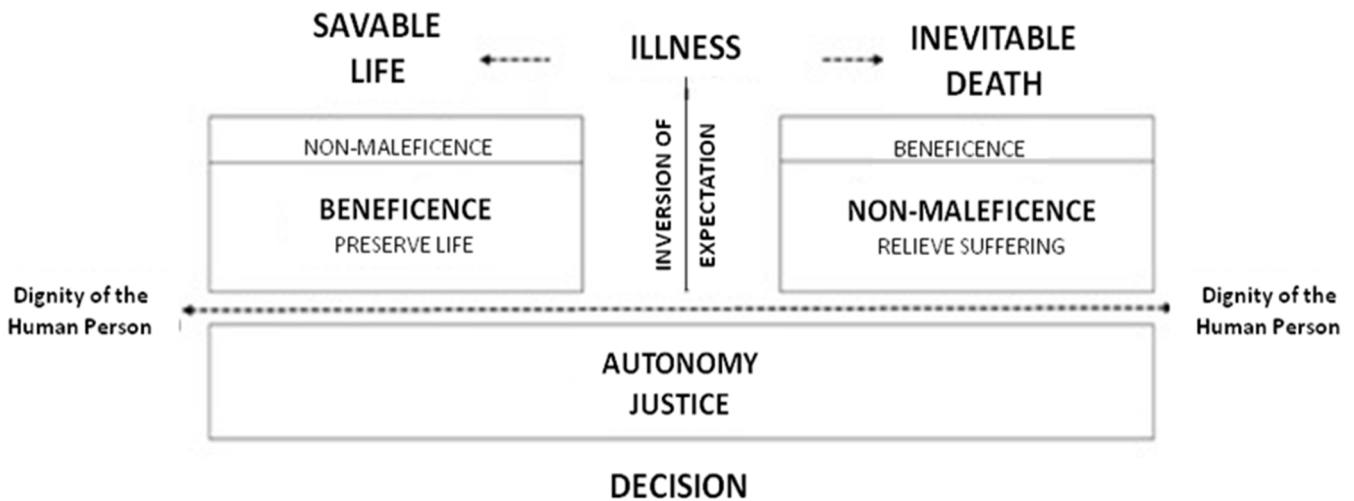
SAVABLE LIFE

ILLNESS

INEVITABLE DEATH

NON-MALEFICENCE

BENEFICENCE
PRESERVE LIFE

INVERSION OF EXPECTATION

BENEFICENCE

NON-MALEFICENCE
RELIEVE SUFFERING

Dignity of the Human Person

Dignity of the Human Person

AUTONOMY
JUSTICE

DECISION